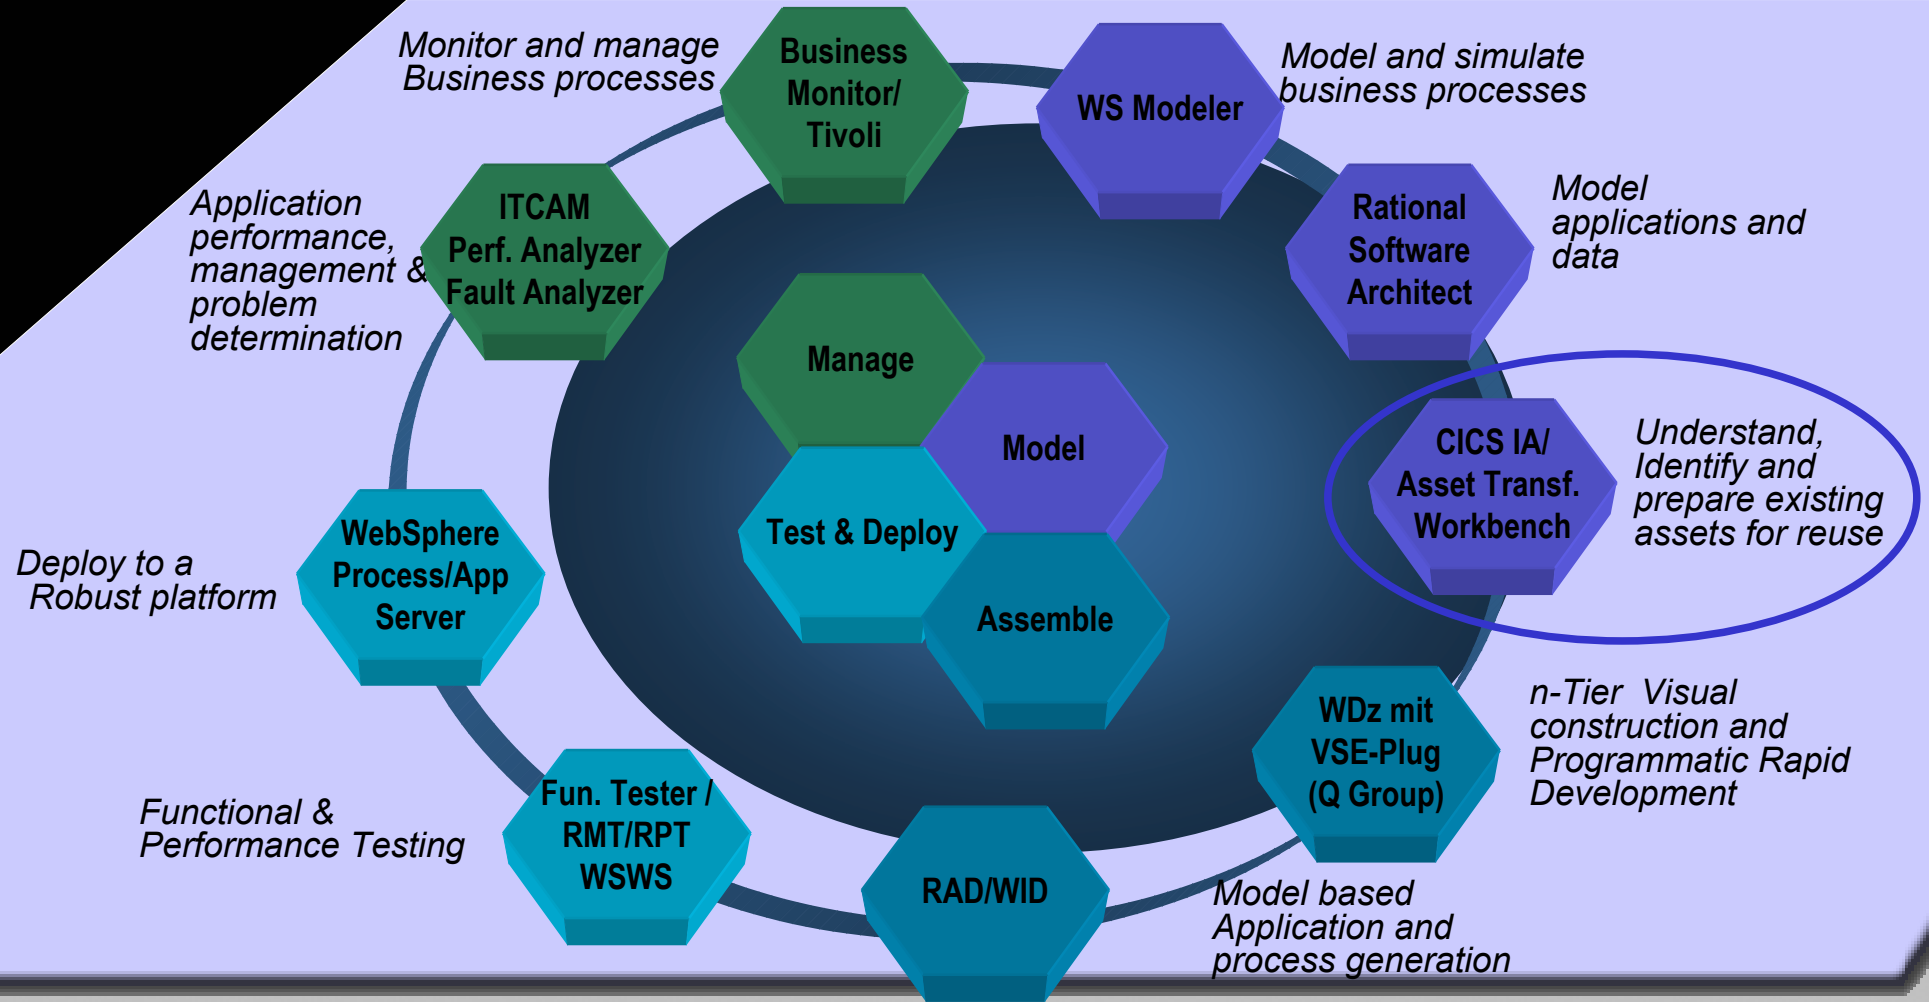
Monitor and manage Business processes

Business Monitor/ Tivoli

WS Modeler

Model and simulate business processes

Application performance, management & problem determination

ITCAM Perf. Analyzer Fault Analyzer

Rational Software Architect

Model applications and data

Manage

Model

Test & Deploy

Assemble

CICS IA/ Asset Transf. Workbench

Understand, Identify and prepare existing assets for reuse

Deploy to a Robust platform

WebSphere Process/App Server

WDz mit VSE-Plug (Q Group)

n-Tier Visual construction and Programmatic Rapid Development

Functional & Performance Testing

Fun. Tester / RMT/RPT WSWS

RAD/WID

Model based Application and process generation